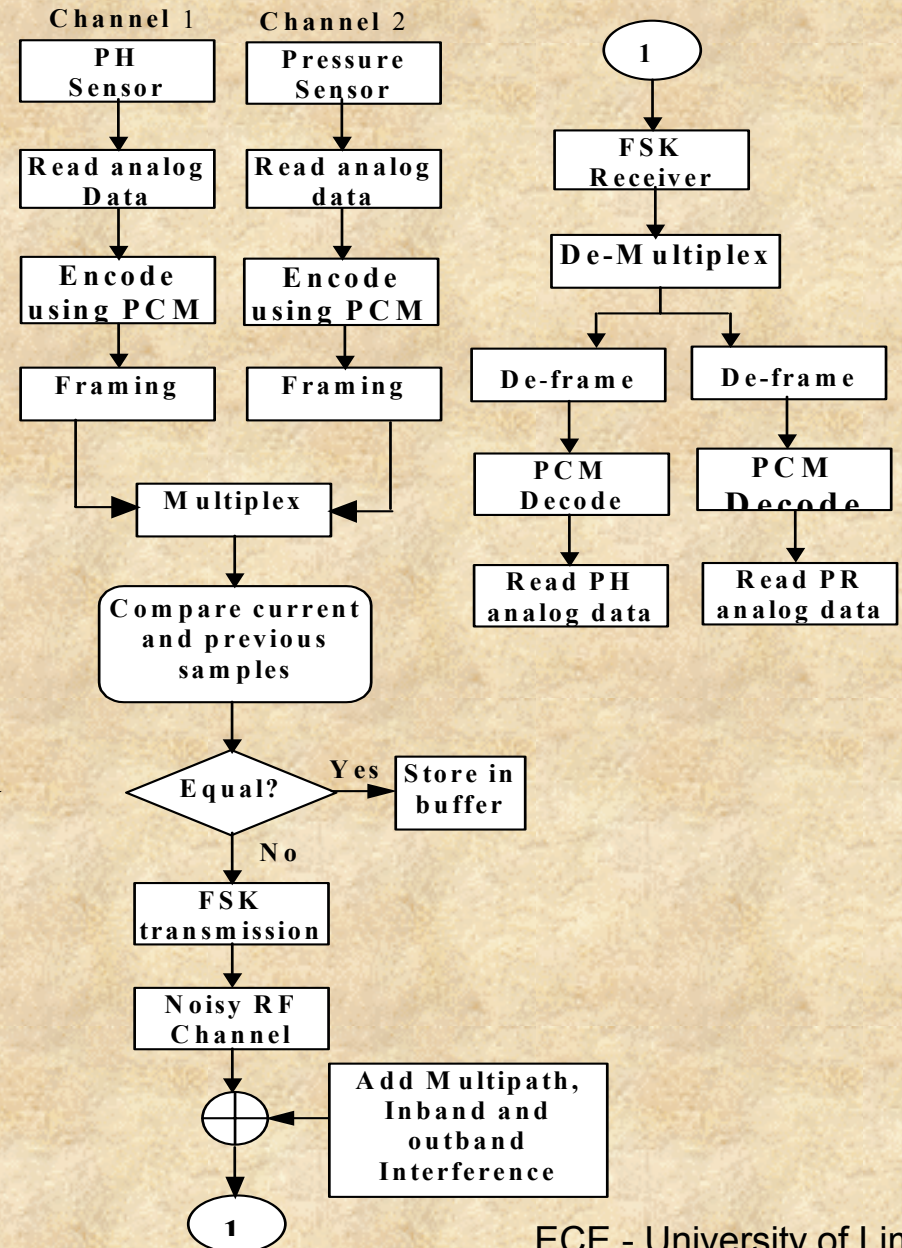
Channel 1
PH Sensor
Read analog Data
Encode using PCM
Framing

Channel 2
Pressure Sensor
Read analog data
Encode using PCM
Framing

Multiplex
Compare current and previous samples
Equal?
Yes
Store in buffer
No
FSK transmission
Noisy RF Channel
Add Multipath, Inband and outband Interference
1

1
FSK Receiver
De-Multiplex
De-frame
PCM Decode
Read PH analog data
De-frame
PCM Decode
Read PR analog data

ECE - University of Lin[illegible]